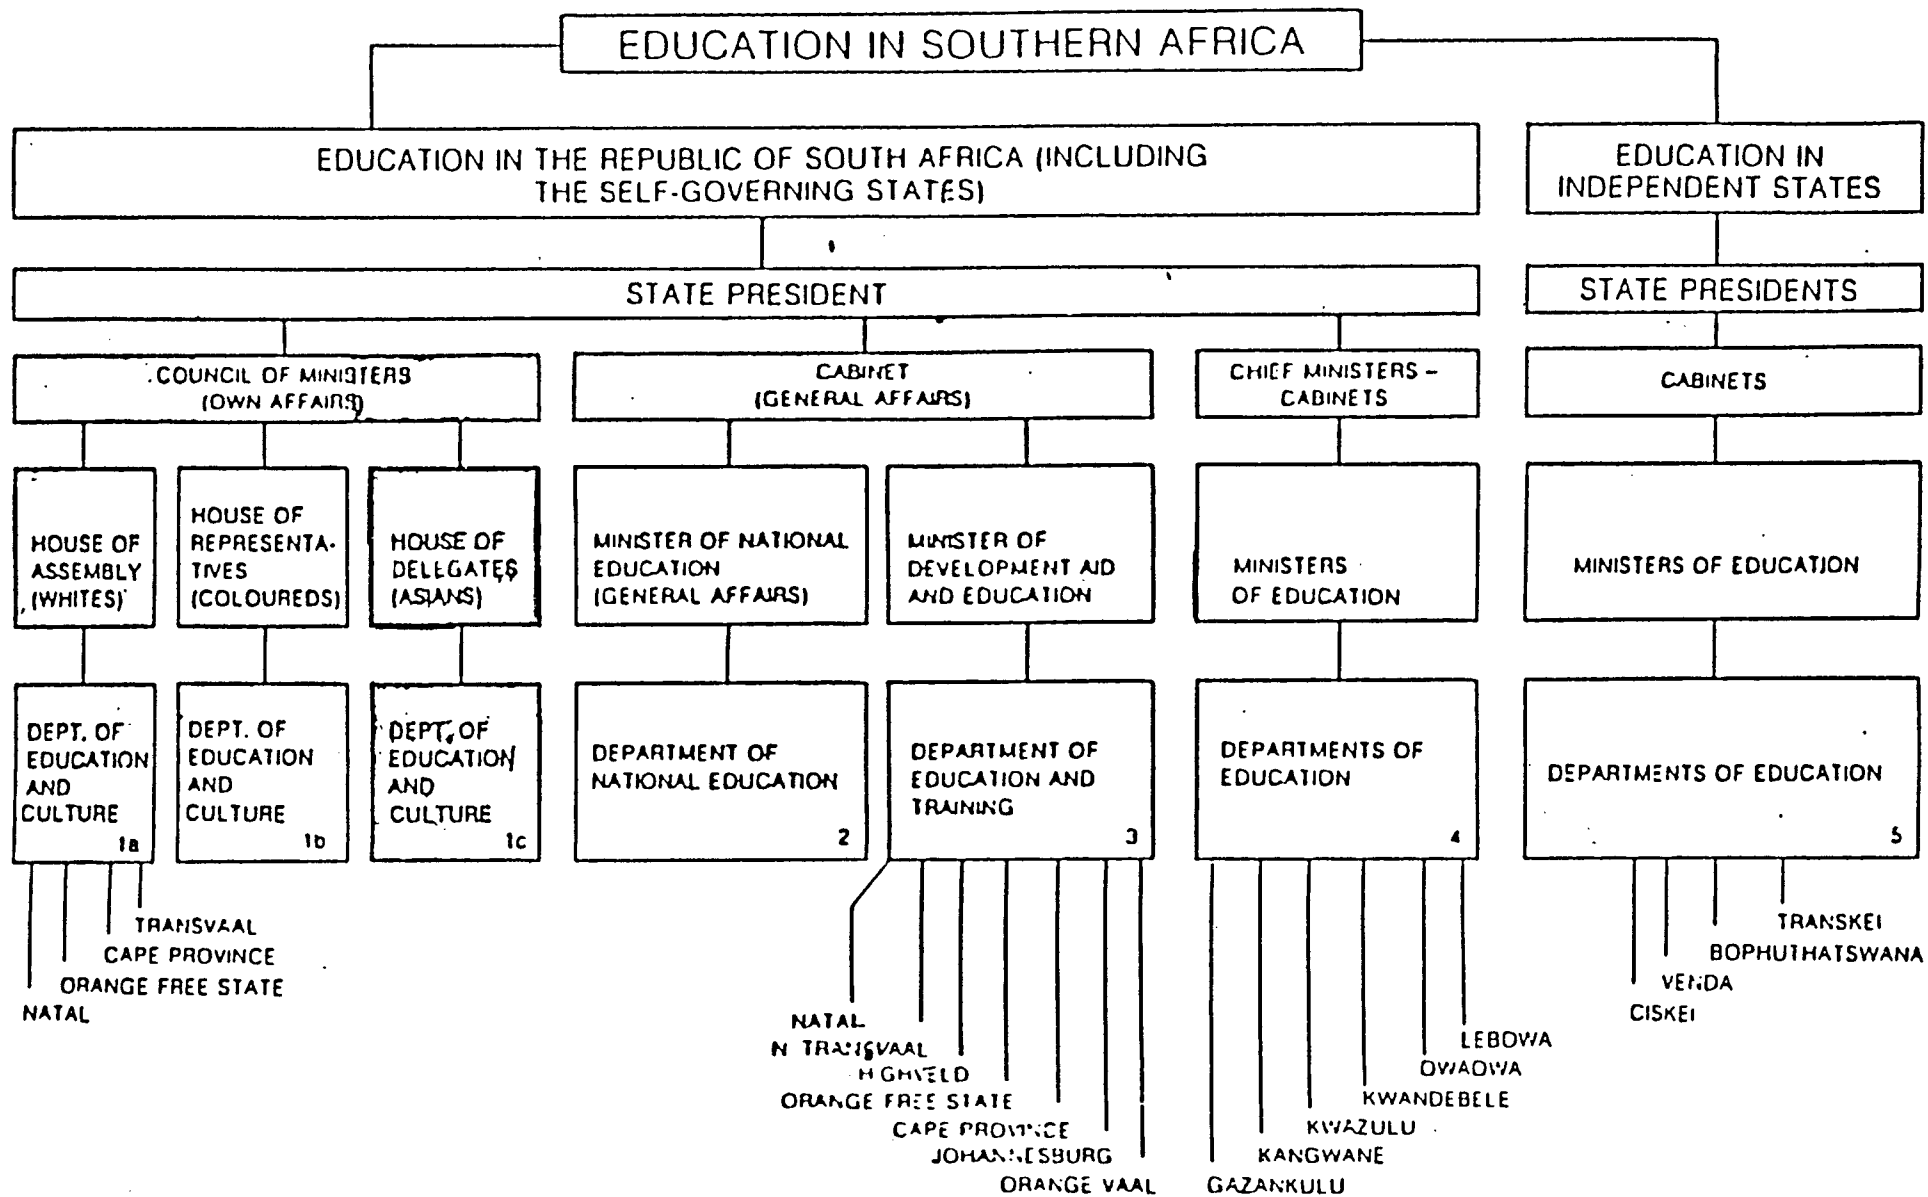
EDUCATION IN SOUTHERN AFRICA

EDUCATION IN THE REPUBLIC OF SOUTH AFRICA (INCLUDING THE SELF-GOVERNING STATES)

EDUCATION IN INDEPENDENT STATES

STATE PRESIDENT

STATE PRESIDENTS

COUNCIL OF MINISTERS (OWN AFFAIRS)

CABINET (GENERAL AFFAIRS)

CHIEF MINISTERS – CABINETS

CABINETS

HOUSE OF ASSEMBLY (WHITES)

HOUSE OF REPRESENTATIVES (COLOUREDS)

HOUSE OF DELEGATES (ASIANS)

MINISTER OF NATIONAL EDUCATION (GENERAL AFFAIRS)

MINISTER OF DEVELOPMENT AID AND EDUCATION

MINISTERS OF EDUCATION

MINISTERS OF EDUCATION

DEPT. OF EDUCATION AND CULTURE 1a

DEPT. OF EDUCATION AND CULTURE 1b

DEPT. OF EDUCATION AND CULTURE 1c

DEPARTMENT OF NATIONAL EDUCATION 2

DEPARTMENT OF EDUCATION AND TRAINING 3

DEPARTMENTS OF EDUCATION 4

DEPARTMENTS OF EDUCATION 5

TRANSVAAL
CAPE PROVINCE
ORANGE FREE STATE
NATAL

NATAL
N TRANSVAAL
HIGHVELD
ORANGE FREE STATE
CAPE PROVINCE
JOHANNESBURG
ORANGE VAAL

LEBOWA
QWAQWA
KWANDEBELE
KWAZULU
KANGWANE
GAZANKULU

TRANSKEI
BOPHUTHATSWANA
VENDA
CISKEI